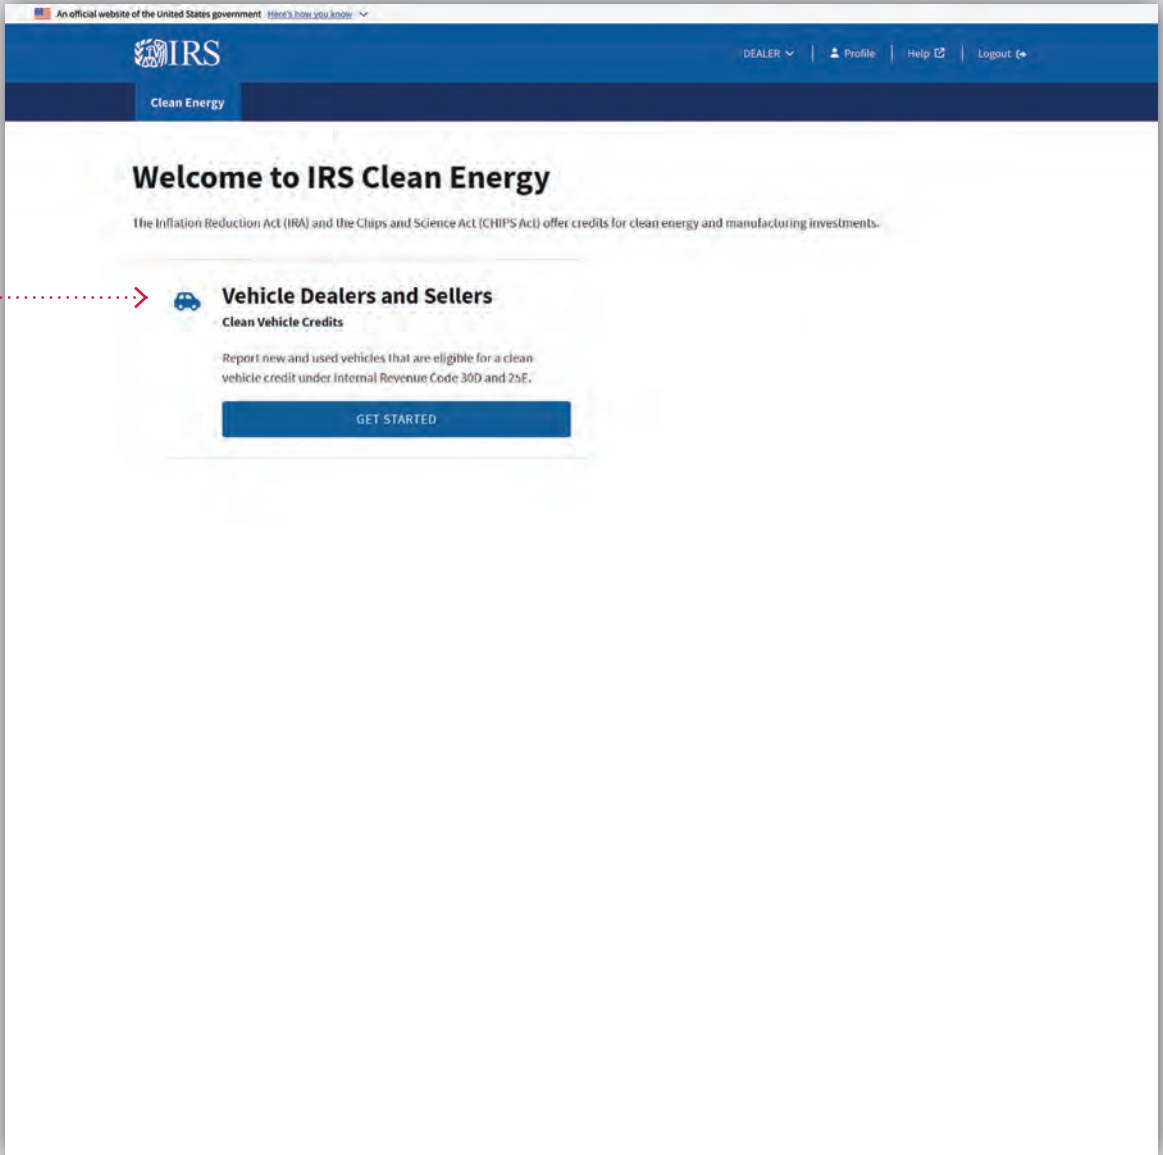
An official website of the United States government Here's how you know

IRS

DEALER | Profile | Help | Logout

Clean Energy

Welcome to IRS Clean Energy

The Inflation Reduction Act (IRA) and the Chips and Science Act (CHIPS Act) offer credits for clean energy and manufacturing investments.

Vehicle Dealers and Sellers

Clean Vehicle Credits

Report new and used vehicles that are eligible for a clean vehicle credit under Internal Revenue Code 30D and 25E.

GET STARTED